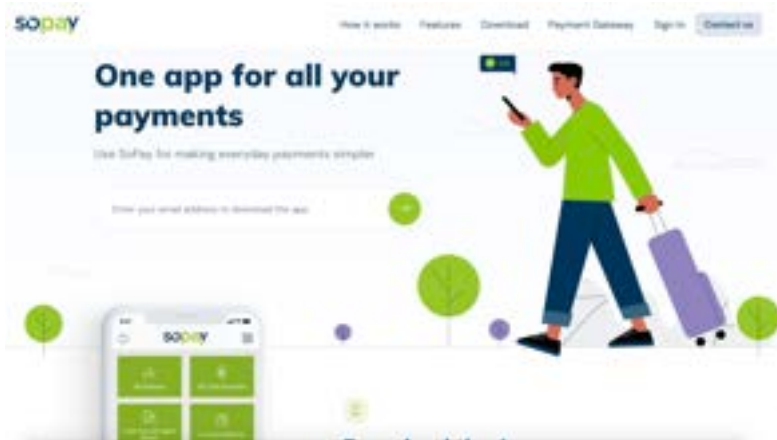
sopay

How it works Features Download Payment Gateway Sign In Contact us

One app for all your payments

Use SoPay for making everyday payments simpler

Enter your email address to download the app

sopay